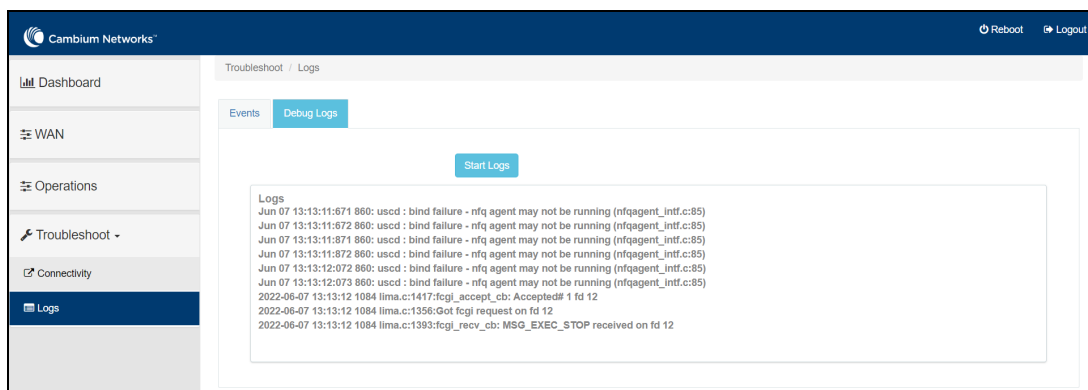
Cambium Networks™

Reboot
Logout

Dashboard

WAN

Operations

Troubleshoot

Connectivity

Logs

Troubleshoot / Logs

Events
Debug Logs

Start Logs

Logs
Jun 07 13:13:11:671 860: uscd : bind failure - nfq agent may not be running (nfqagent_intf.c:85)
Jun 07 13:13:11:672 860: uscd : bind failure - nfq agent may not be running (nfqagent_intf.c:85)
Jun 07 13:13:11:871 860: uscd : bind failure - nfq agent may not be running (nfqagent_intf.c:85)
Jun 07 13:13:11:872 860: uscd : bind failure - nfq agent may not be running (nfqagent_intf.c:85)
Jun 07 13:13:12:072 860: uscd : bind failure - nfq agent may not be running (nfqagent_intf.c:85)
Jun 07 13:13:12:073 860: uscd : bind failure - nfq agent may not be running (nfqagent_intf.c:85)
2022-06-07 13:13:12 1084 lima.c:1417:fcgi_accept_cb: Accepted# 1 fd 12
2022-06-07 13:13:12 1084 lima.c:1356:Got fcgi request on fd 12
2022-06-07 13:13:12 1084 lima.c:1393:fcgi_recv_cb: MSG_EXEC_STOP received on fd 12